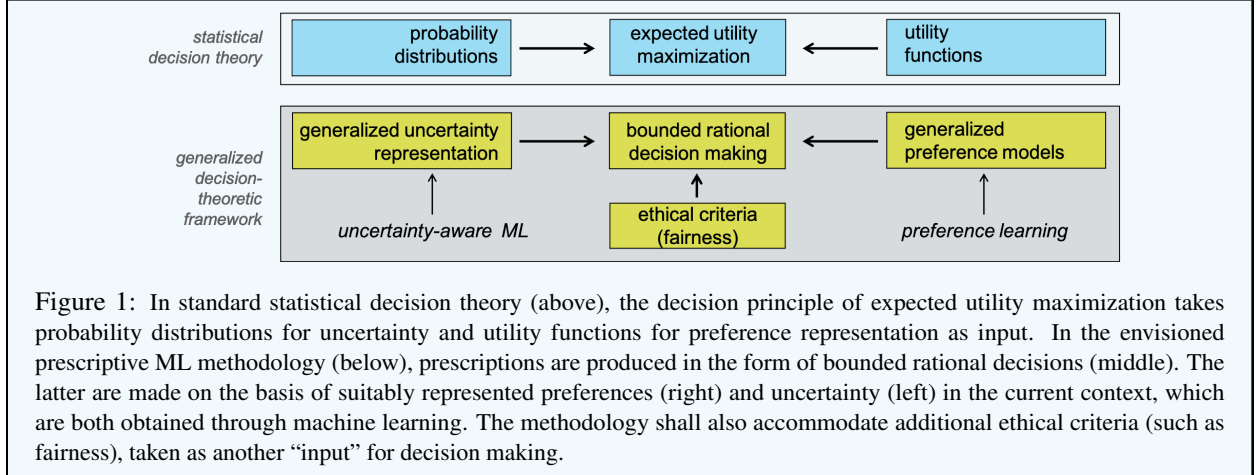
statistical decision theory

probability distributions

expected utility maximization

utility functions

generalized decision-theoretic framework

generalized uncertainty representation

bounded rational decision making

generalized preference models

ethical criteria (fairness)

uncertainty-aware ML

preference learning

Figure 1: In standard statistical decision theory (above), the decision principle of expected utility maximization takes probability distributions for uncertainty and utility functions for preference representation as input. In the envisioned prescriptive ML methodology (below), prescriptions are produced in the form of bounded rational decisions (middle). The latter are made on the basis of suitably represented preferences (right) and uncertainty (left) in the current context, which are both obtained through machine learning. The methodology shall also accommodate additional ethical criteria (such as fairness), taken as another "input" for decision making.